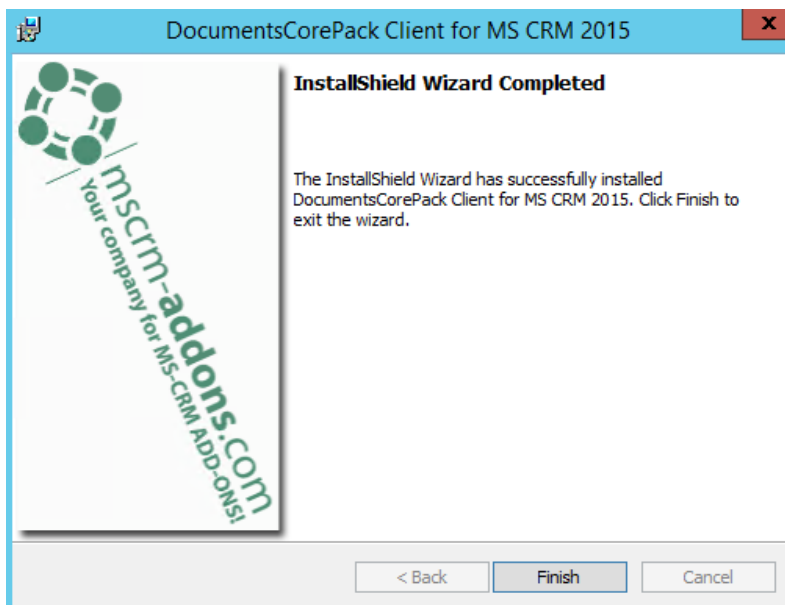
DocumentsCorePack Client for MS CRM 2015

x

mscrm-addons.com
Your company for MS-CRM ADD-ONS!

InstallShield Wizard Completed

The InstallShield Wizard has successfully installed DocumentsCorePack Client for MS CRM 2015. Click Finish to exit the wizard.

< Back

Finish

Cancel